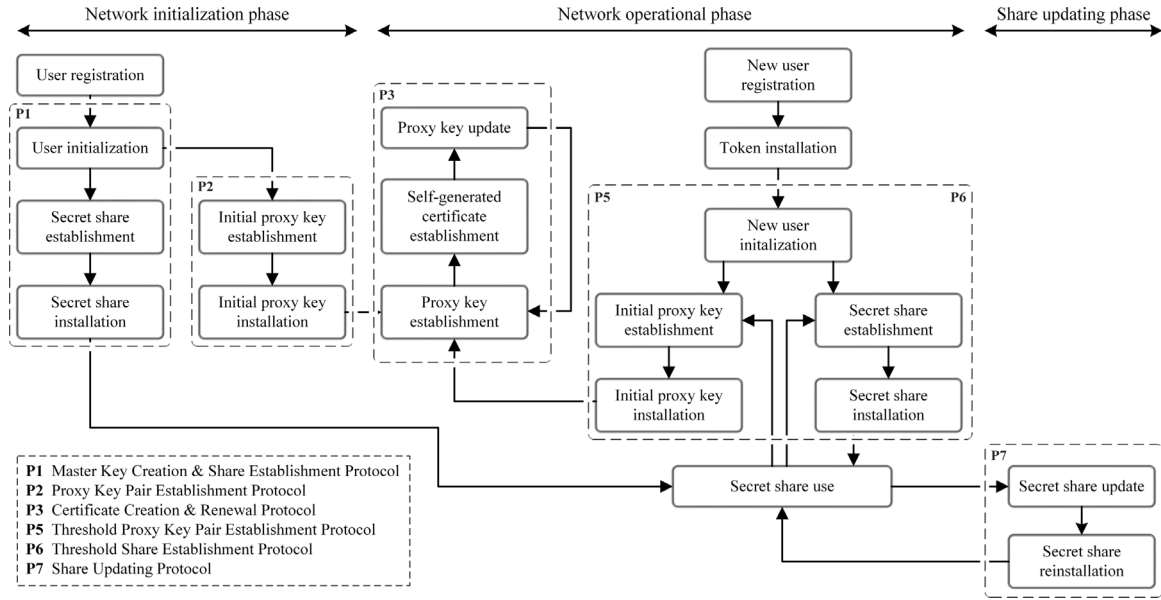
Network initialization phase

Network operational phase

Share updating phase

User registration

P1

User initialization

Secret share establishment

Secret share installation

P2

Initial proxy key establishment

Initial proxy key installation

P3

Proxy key update

Self-generated certificate establishment

Proxy key establishment

New user registration

Token installation

P5

P6

New user initalization

Initial proxy key establishment

Secret share establishment

Initial proxy key installation

Secret share installation

Secret share use

P7

Secret share update

Secret share reinstallation

**P1** Master Key Creation & Share Establishment Protocol
**P2** Proxy Key Pair Establishment Protocol
**P3** Certificate Creation & Renewal Protocol
**P5** Threshold Proxy Key Pair Establishment Protocol
**P6** Threshold Share Establishment Protocol
**P7** Share Updating Protocol